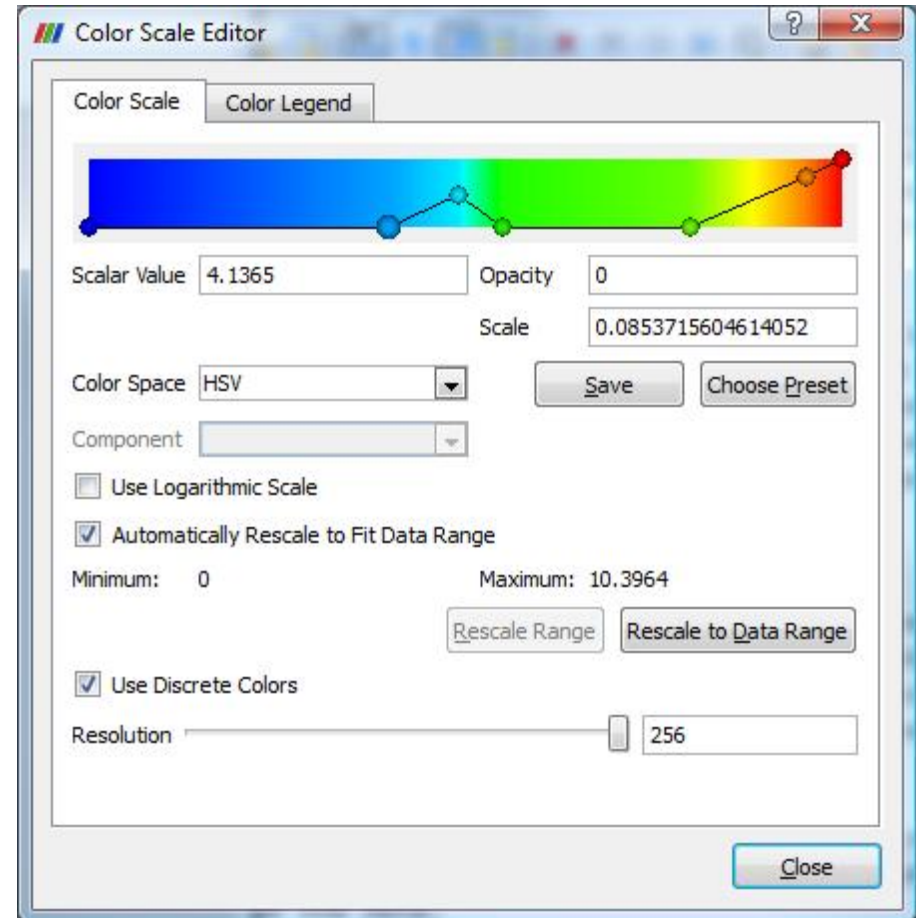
Color Scale Editor

Color Scale

Color Legend

Scalar Value 4.1365

Opacity 0

Scale 0.0853715604614052

Color Space HSV

Save

Choose Preset

Component

Use Logarithmic Scale

Automatically Rescale to Fit Data Range

Minimum: 0

Maximum: 10.3964

Rescale Range

Rescale to Data Range

Use Discrete Colors

Resolution 256

Close